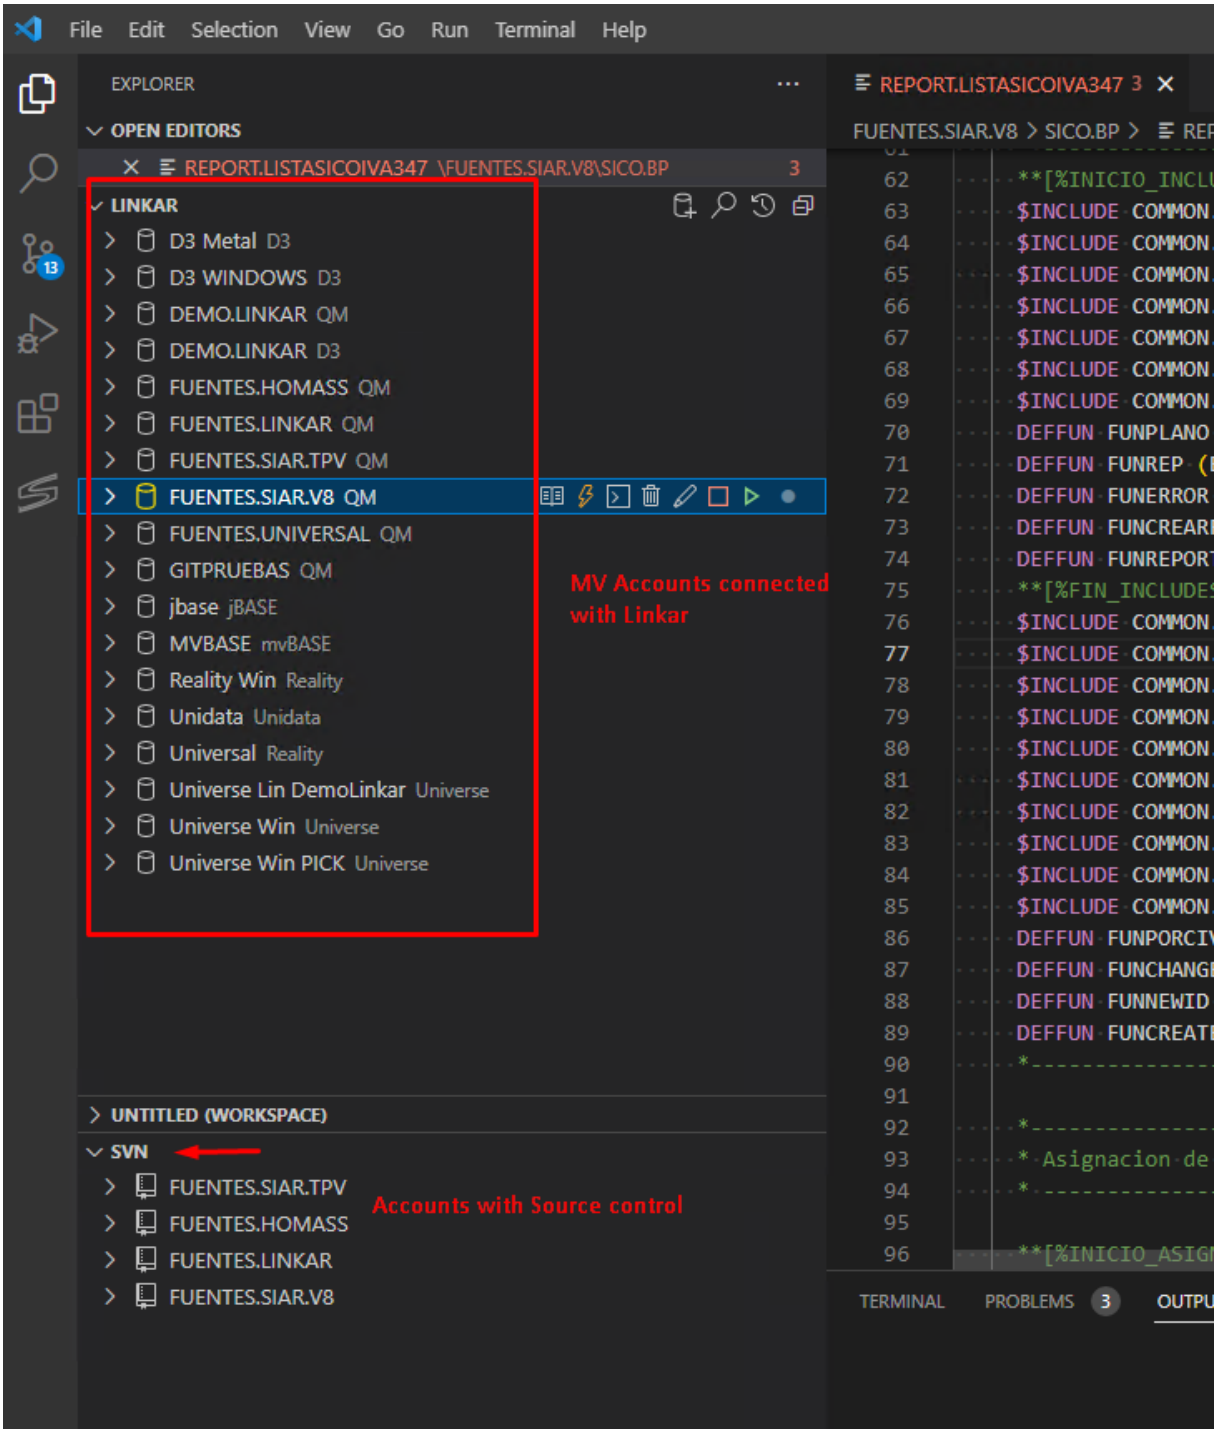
File Edit Selection View Go Run Terminal Help

EXPLORER ...

OPEN EDITORS

× REPORT.LISTASICOIVA347 \FUENTES.SIAR.V8\SICO.BP 3

LINKAR

D3 Metal D3
D3 WINDOWS D3
DEMO.LINKAR QM
DEMO.LINKAR D3
FUENTES.HOMASS QM
FUENTES.LINKAR QM
FUENTES.SIAR.TPV QM
FUENTES.SIAR.V8 QM
FUENTES.UNIVERSAL QM
GITPRUEBAS QM
jbase jBASE
MVBASE mvBASE
Reality Win Reality
Unidata Unidata
Universal Reality
Universe Lin DemoLinkar Universe
Universe Win Universe
Universe Win PICK Universe

MV Accounts connected with Linkar

UNTITLED (WORKSPACE)

SVN

FUENTES.SIAR.TPV
FUENTES.HOMASS
FUENTES.LINKAR
FUENTES.SIAR.V8

Accounts with Source control

REPORT.LISTASICOIVA347 3 ×

FUENTES.SIAR.V8 > SICO.BP > REF

62 **[%INICIO_INCLU
63 $INCLUDE COMMON
64 $INCLUDE COMMON
65 $INCLUDE COMMON
66 $INCLUDE COMMON
67 $INCLUDE COMMON
68 $INCLUDE COMMON
69 $INCLUDE COMMON
70 DEFFUN FUNPLANO
71 DEFFUN FUNREP (
72 DEFFUN FUNERROR
73 DEFFUN FUNCREAR
74 DEFFUN FUNREPOR
75 **[%FIN_INCLUDE
76 $INCLUDE COMMON
77 $INCLUDE COMMON
78 $INCLUDE COMMON
79 $INCLUDE COMMON
80 $INCLUDE COMMON
81 $INCLUDE COMMON
82 $INCLUDE COMMON
83 $INCLUDE COMMON
84 $INCLUDE COMMON
85 $INCLUDE COMMON
86 DEFFUN FUNPORCI
87 DEFFUN FUNCHANG
88 DEFFUN FUNNEWID
89 DEFFUN FUNCREAT
90 *----------
91
92 *----------
93 * Asignacion de
94 *----------
95
96 **[%INICIO_ASIG

TERMINAL PROBLEMS 3 OUTPU